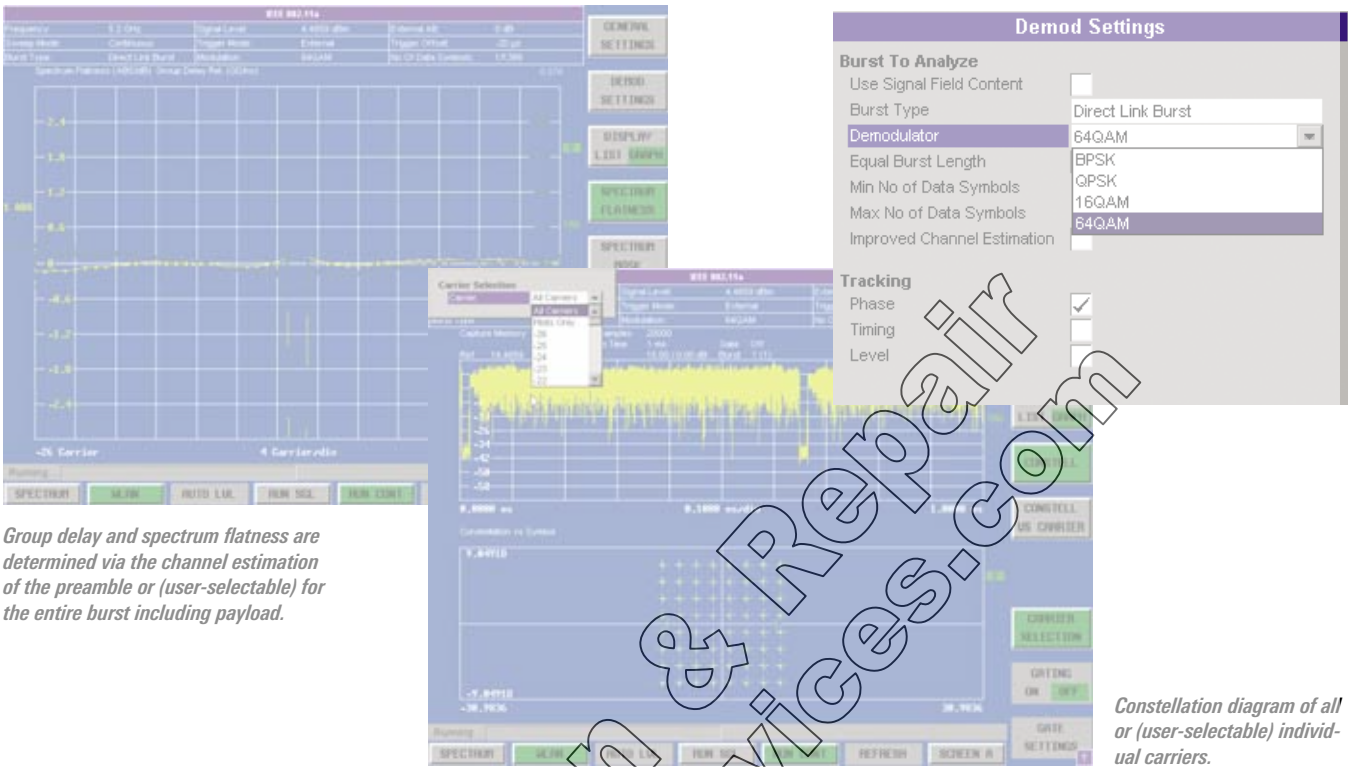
IEEE 802.11a

| Frequency | 5.2 GHz | Signal Level | 4.4053 dBm | External Att | 0 dB |
|---|---|---|---|---|---|
| Sweep Mode | Continuous | Trigger Mode | External | Trigger Offset | -20 µs |
| Burst Type | Direct Link Burst | Modulation | 64QAM | No Of Data Symbols | 1/1,366 |

Spectrum Flatness (ABS/dB) Group Delay Rel. (GD/ns)

2.4
1.8
1.2
0.6
-0.6
-1.2
-1.8
-2.4

-26 Carrier
4 Carrier/div

Running...

SPECTRUM WLAN AUTO LVL RUN SGL RUN CONT

GENERAL SETTINGS
DEMOD SETTINGS
DISPLAY LIST GRAPH
SPECTRUM FLATNESS
SPECTRUM MASK

Group delay and spectrum flatness are determined via the channel estimation of the preamble or (user-selectable) for the entire burst including payload.

Demod Settings

Burst To Analyze
Use Signal Field Content
Burst Type Direct Link Burst
Demodulator 64QAM
Equal Burst Length BPSK
Min No of Data Symbols QPSK
Max No of Data Symbols 16QAM
Improved Channel Estimation 64QAM

Tracking
Phase ✓
Timing
Level

Carrier Selection
Carrier All Carriers
All Carriers
Pilots Only
-26
-25
-24
-23
-22

IEEE 802.11a
Signal Level 4.4053 dBm
Trigger Mode External
Modulation 64QAM
Capture Memory
Samples 20000
Time 1 ms
Ref 14.4053
-26
-34
-42
-50
-58
0.0000 ms
0.1000 ms/div
1.000 ms

Constellation vs Symbol
7.84918
-7.84918
-30.9836
30.9836

Running...
SPECTRUM WLAN AUTO LVL RUN SGL RUN CONT REFRESH SCREEN A

LIST GRAPH
CONSTELL
CONSTELL VS CARRIER
CARRIER SELECTION
GATING ON OFF
GATE SETTINGS

Constellation diagram of all or (user-selectable) individual carriers.